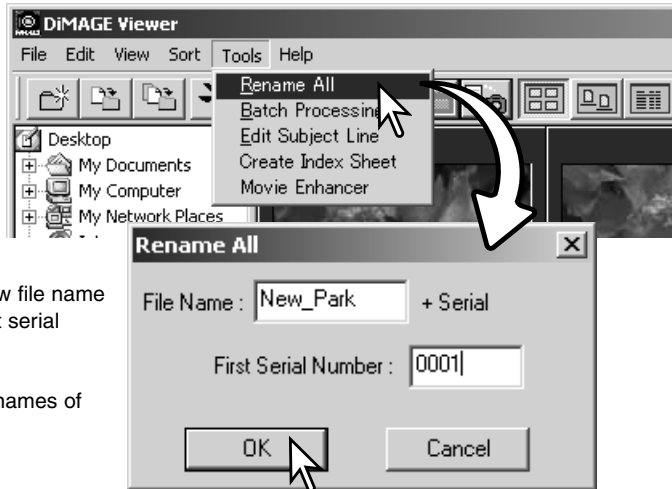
DiMAGE Viewer

File Edit View Sort Tools Help

Rename All
Batch Processing
Edit Subject Line
Create Index Sheet
Movie Enhancer

Desktop
My Documents
My Computer
My Network Places

w file name
t serial

names of

Rename All

File Name : New_Park + Serial

First Serial Number : 0001

OK Cancel